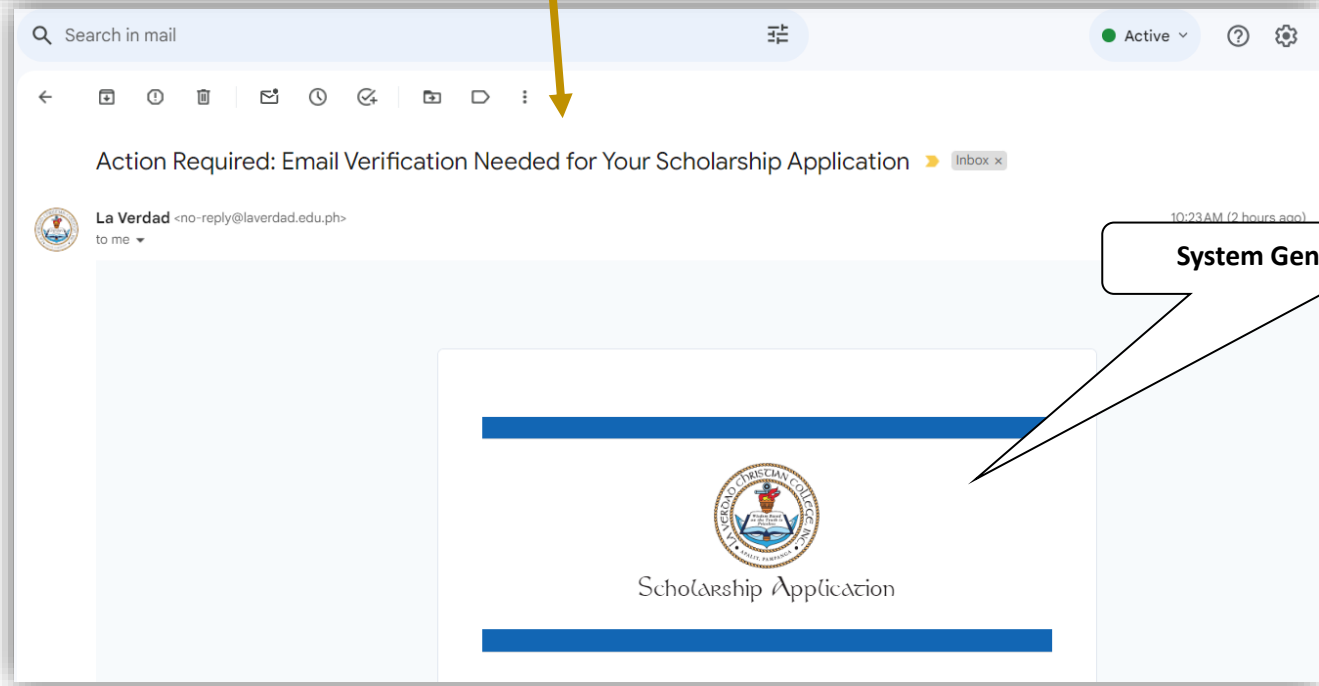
Search in mail

Active

Action Required: Email Verification Needed for Your Scholarship Application Inbox ×

La Verdad <no-reply@laverdad.edu.ph>
to me

10:23AM (2 hours ago)

System Gen

LA VERDAD CHRISTIAN COLLEGE, INC.
Wisdom Based on the Truth is Priceless
APALIT, PAMPANGA

Scholarship Application